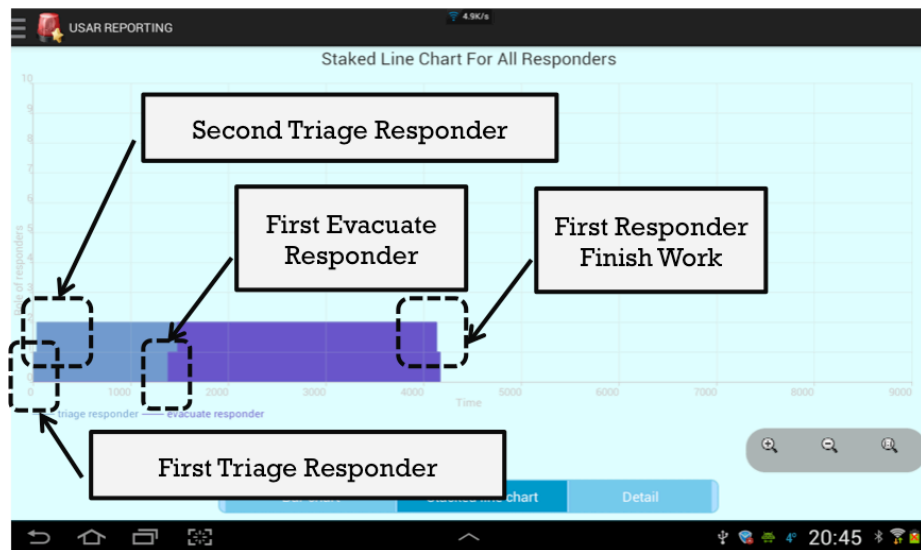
USAR REPORTING

4.9K/s

Staked Line Chart For All Responders

10
9
8
7
6
5
4
3
2
1
0

Number of responders

0
1000
2000
3000
4000
5000
6000
7000
8000
9000

Time

triage responder —— evacuate responder

Second Triage Responder

First Evacuate Responder

First Responder Finish Work

First Triage Responder

Bar chart

Stacked line chart

Detail

20:45